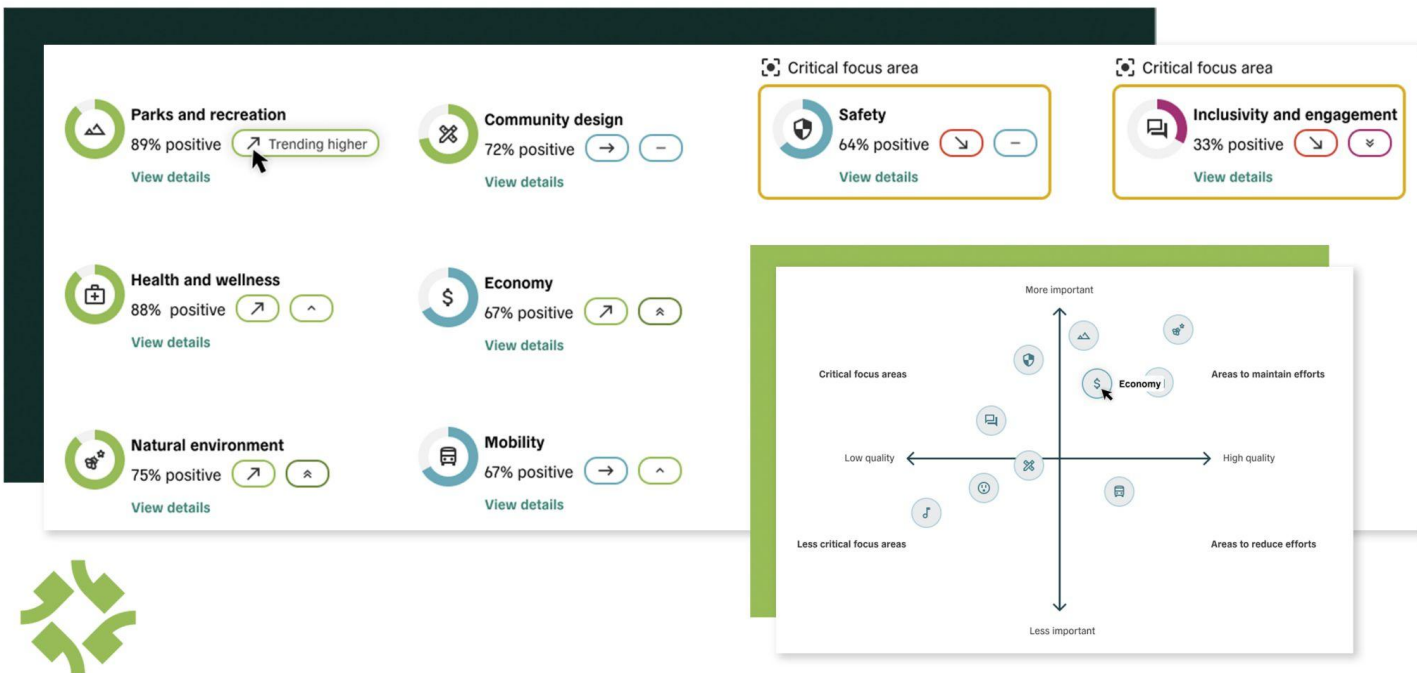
Parks and recreation
89% positive ↗ Trending higher
View details

Community design
72% positive → –
View details

Critical focus area
Safety
64% positive ↘ –
View details

Critical focus area
Inclusivity and engagement
33% positive ↘
View details

Health and wellness
88% positive ↗
View details

Economy
67% positive ↗
View details

Natural environment
75% positive ↗
View details

Mobility
67% positive →
View details

More important
Critical focus areas
Economy
Areas to maintain efforts
Low quality
High quality
Less critical focus areas
Areas to reduce efforts
Less important